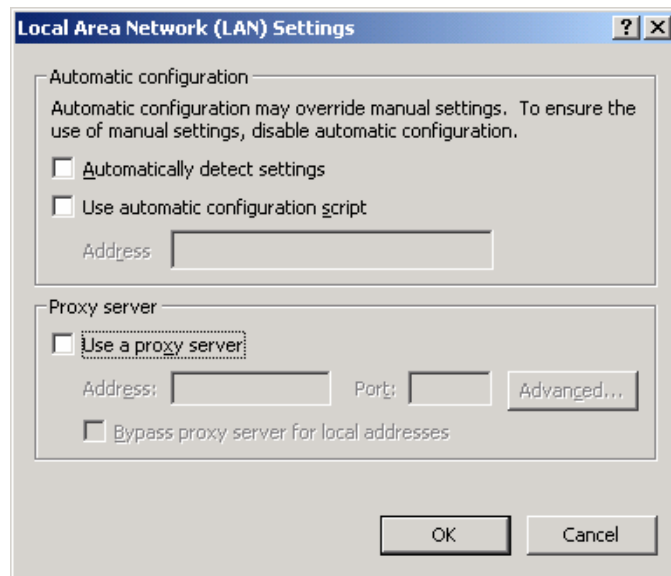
Local Area Network (LAN) Settings
? X

Automatic configuration

Automatic configuration may override manual settings. To ensure the use of manual settings, disable automatic configuration.

Automatically detect settings

Use automatic configuration script

Address

Proxy server

Use a proxy server

Address: Port: Advanced...

Bypass proxy server for local addresses

OK Cancel